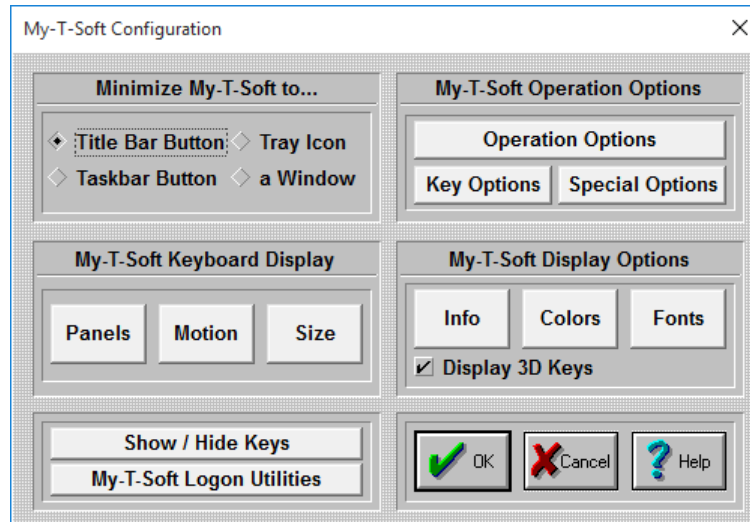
My-T-Soft Configuration

Minimize My-T-Soft to...

Title Bar Button
Tray Icon
Taskbar Button
a Window

My-T-Soft Operation Options

Operation Options
Key Options
Special Options

My-T-Soft Keyboard Display

Panels
Motion
Size

My-T-Soft Display Options

Info
Colors
Fonts
Display 3D Keys

Show / Hide Keys
My-T-Soft Logon Utilities

OK
Cancel
Help